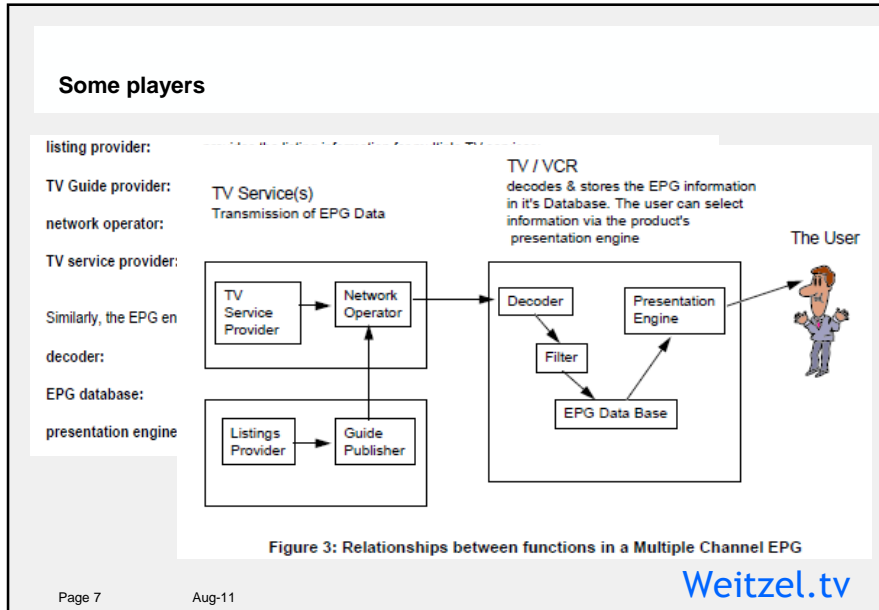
Some players

listing provider: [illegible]

TV Guide provider:

network operator:

TV service provider:

Similarly, the EPG en

decoder:

EPG database:

presentation engine

TV Service(s)
Transmission of EPG Data

TV / VCR
decodes & stores the EPG information in it's Database. The user can select information via the product's presentation engine

The User

TV Service Provider

Network Operator

Listings Provider

Guide Publisher

Decoder

Filter

Presentation Engine

EPG Data Base

Figure 3: Relationships between functions in a Multiple Channel EPG

Page 7

Aug-11

Weitzel.tv